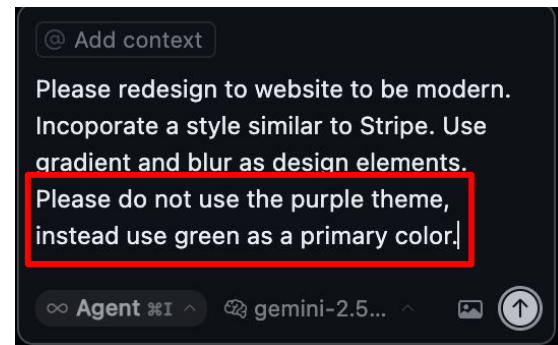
@ Add context

Please redesign to website to be modern. Incoporate a style similar to Stripe. Use gradient and blur as design elements. Please do not use the purple theme, instead use green as a primary color.

∞ Agent ⌘I ^ gemini-2.5... ^